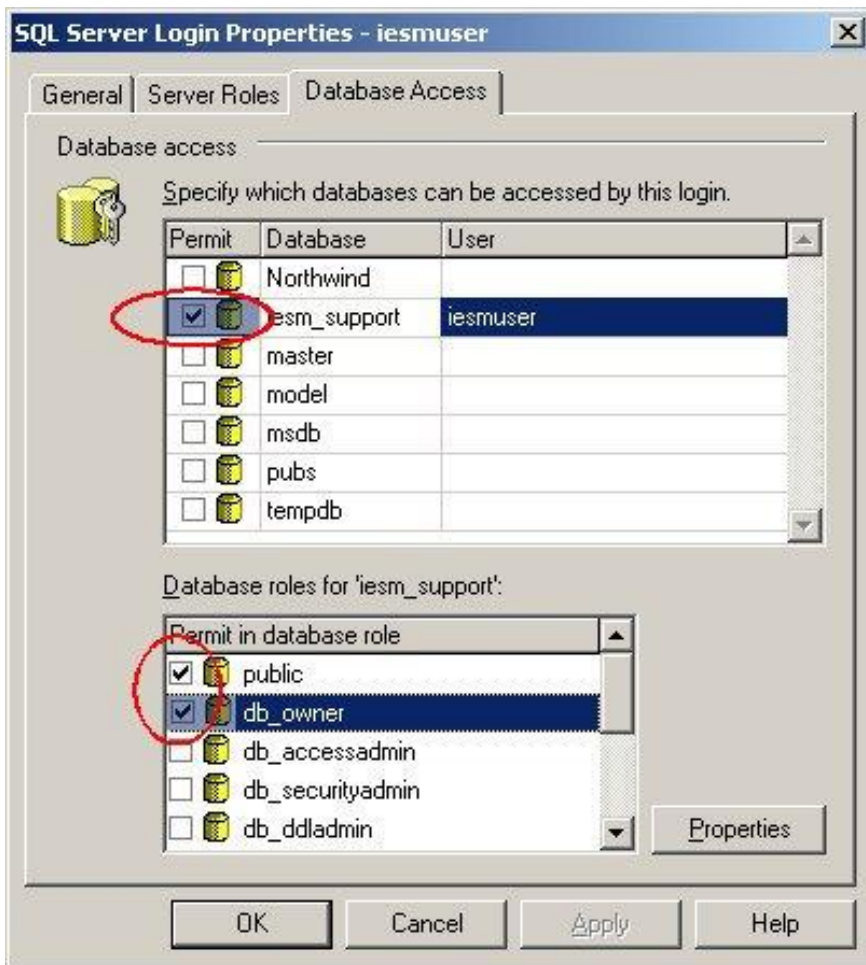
SQL Server Login Properties - iesmuser

General | Server Roles | Database Access

Database access

Specify which databases can be accessed by this login.

| Permit | Database | User |
|---|---|---|
| ☐ | Northwind | |
| ☑ | iesm_support | iesmuser |
| ☐ | master | |
| ☐ | model | |
| ☐ | msdb | |
| ☐ | pubs | |
| ☐ | tempdb | |

Database roles for 'iesm_support':

| Permit in database role |
|---|
| ☑ public |
| ☑ db_owner |
| ☐ db_accessadmin |
| ☐ db_securityadmin |
| ☐ db_ddladmin |

Properties

OK | Cancel | Apply | Help